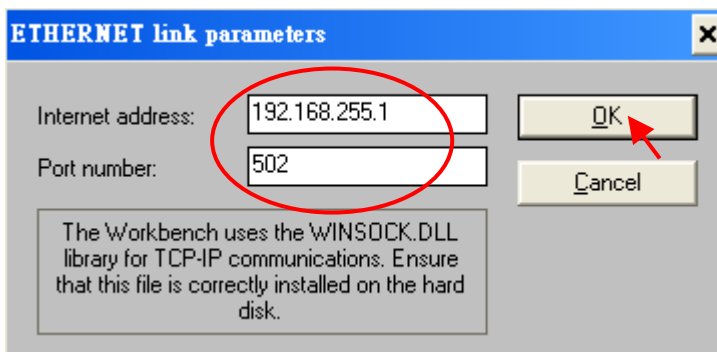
ETHERNET link parameters

Internet address: 192.168.255.1

Port number: 502

OK

Cancel

The Workbench uses the WINSOCK.DLL library for TCP-IP communications. Ensure that this file is correctly installed on the hard disk.